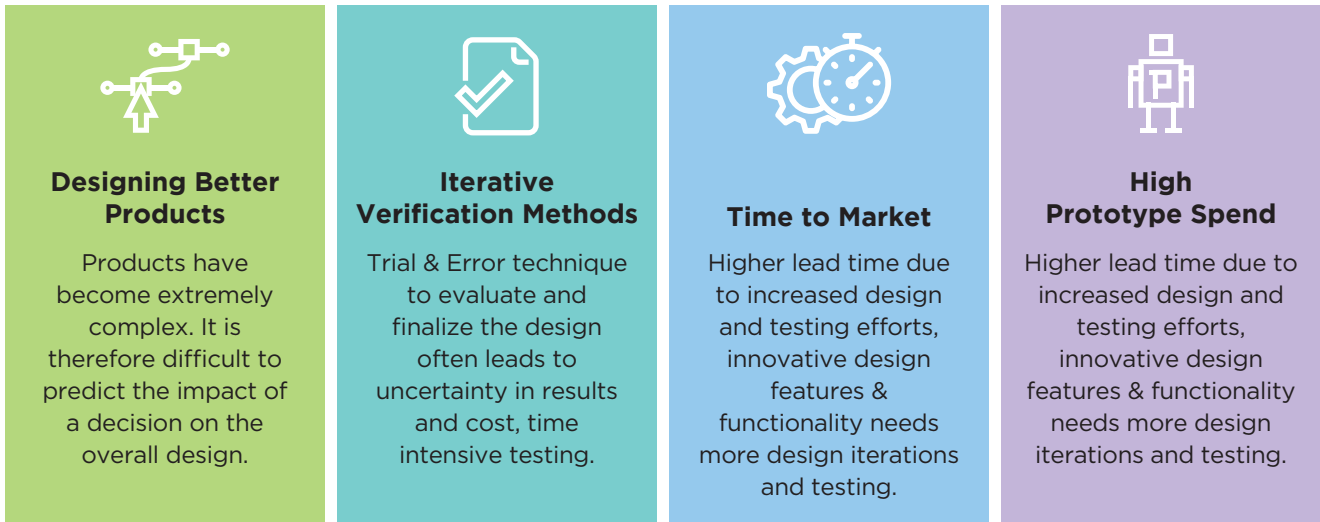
Designing Better Products

Products have become extremely complex. It is therefore difficult to predict the impact of a decision on the overall design.

Iterative Verification Methods

Trial & Error technique to evaluate and finalize the design often leads to uncertainty in results and cost, time intensive testing.

Time to Market

Higher lead time due to increased design and testing efforts, innovative design features & functionality needs more design iterations and testing.

High Prototype Spend

Higher lead time due to increased design and testing efforts, innovative design features & functionality needs more design iterations and testing.